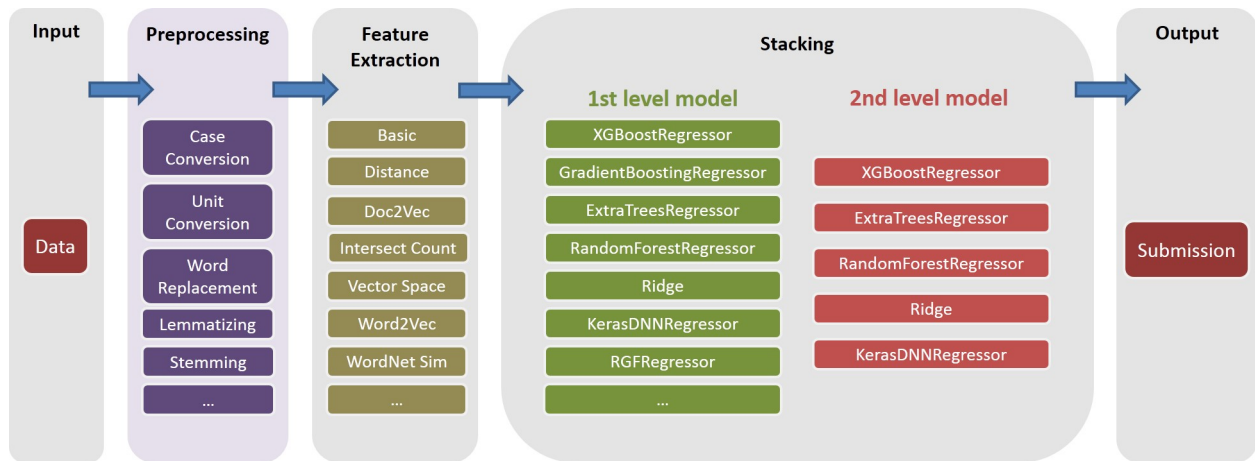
Input

Data

Preprocessing

Case Conversion

Unit Conversion

Word Replacement

Lemmatizing

Stemming

...

Feature Extraction

Basic

Distance

Doc2Vec

Intersect Count

Vector Space

Word2Vec

WordNet Sim

...

Stacking

1st level model

XGBoostRegressor

GradientBoostingRegressor

ExtraTreesRegressor

RandomForestRegressor

Ridge

KerasDNNRegressor

RGFRegressor

...

2nd level model

XGBoostRegressor

ExtraTreesRegressor

RandomForestRegressor

Ridge

KerasDNNRegressor

Output

Submission